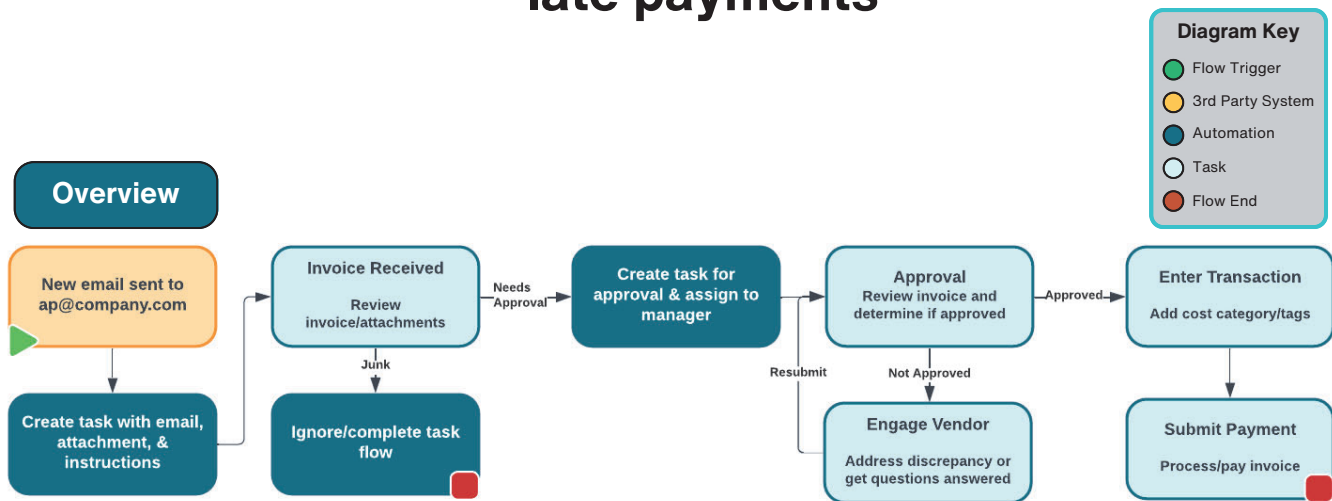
late payments

Diagram Key
Flow Trigger
3rd Party System
Automation
Task
Flow End

Overview

New email sent to ap@company.com

Create task with email, attachment, & instructions

Invoice Received
Review invoice/attachments

Junk

Ignore/complete task flow

Needs Approval

Create task for approval & assign to manager

Resubmit

Approval
Review invoice and determine if approved

Not Approved

Engage Vendor
Address discrepancy or get questions answered

Approved

Enter Transaction
Add cost category/tags

Submit Payment
Process/pay invoice